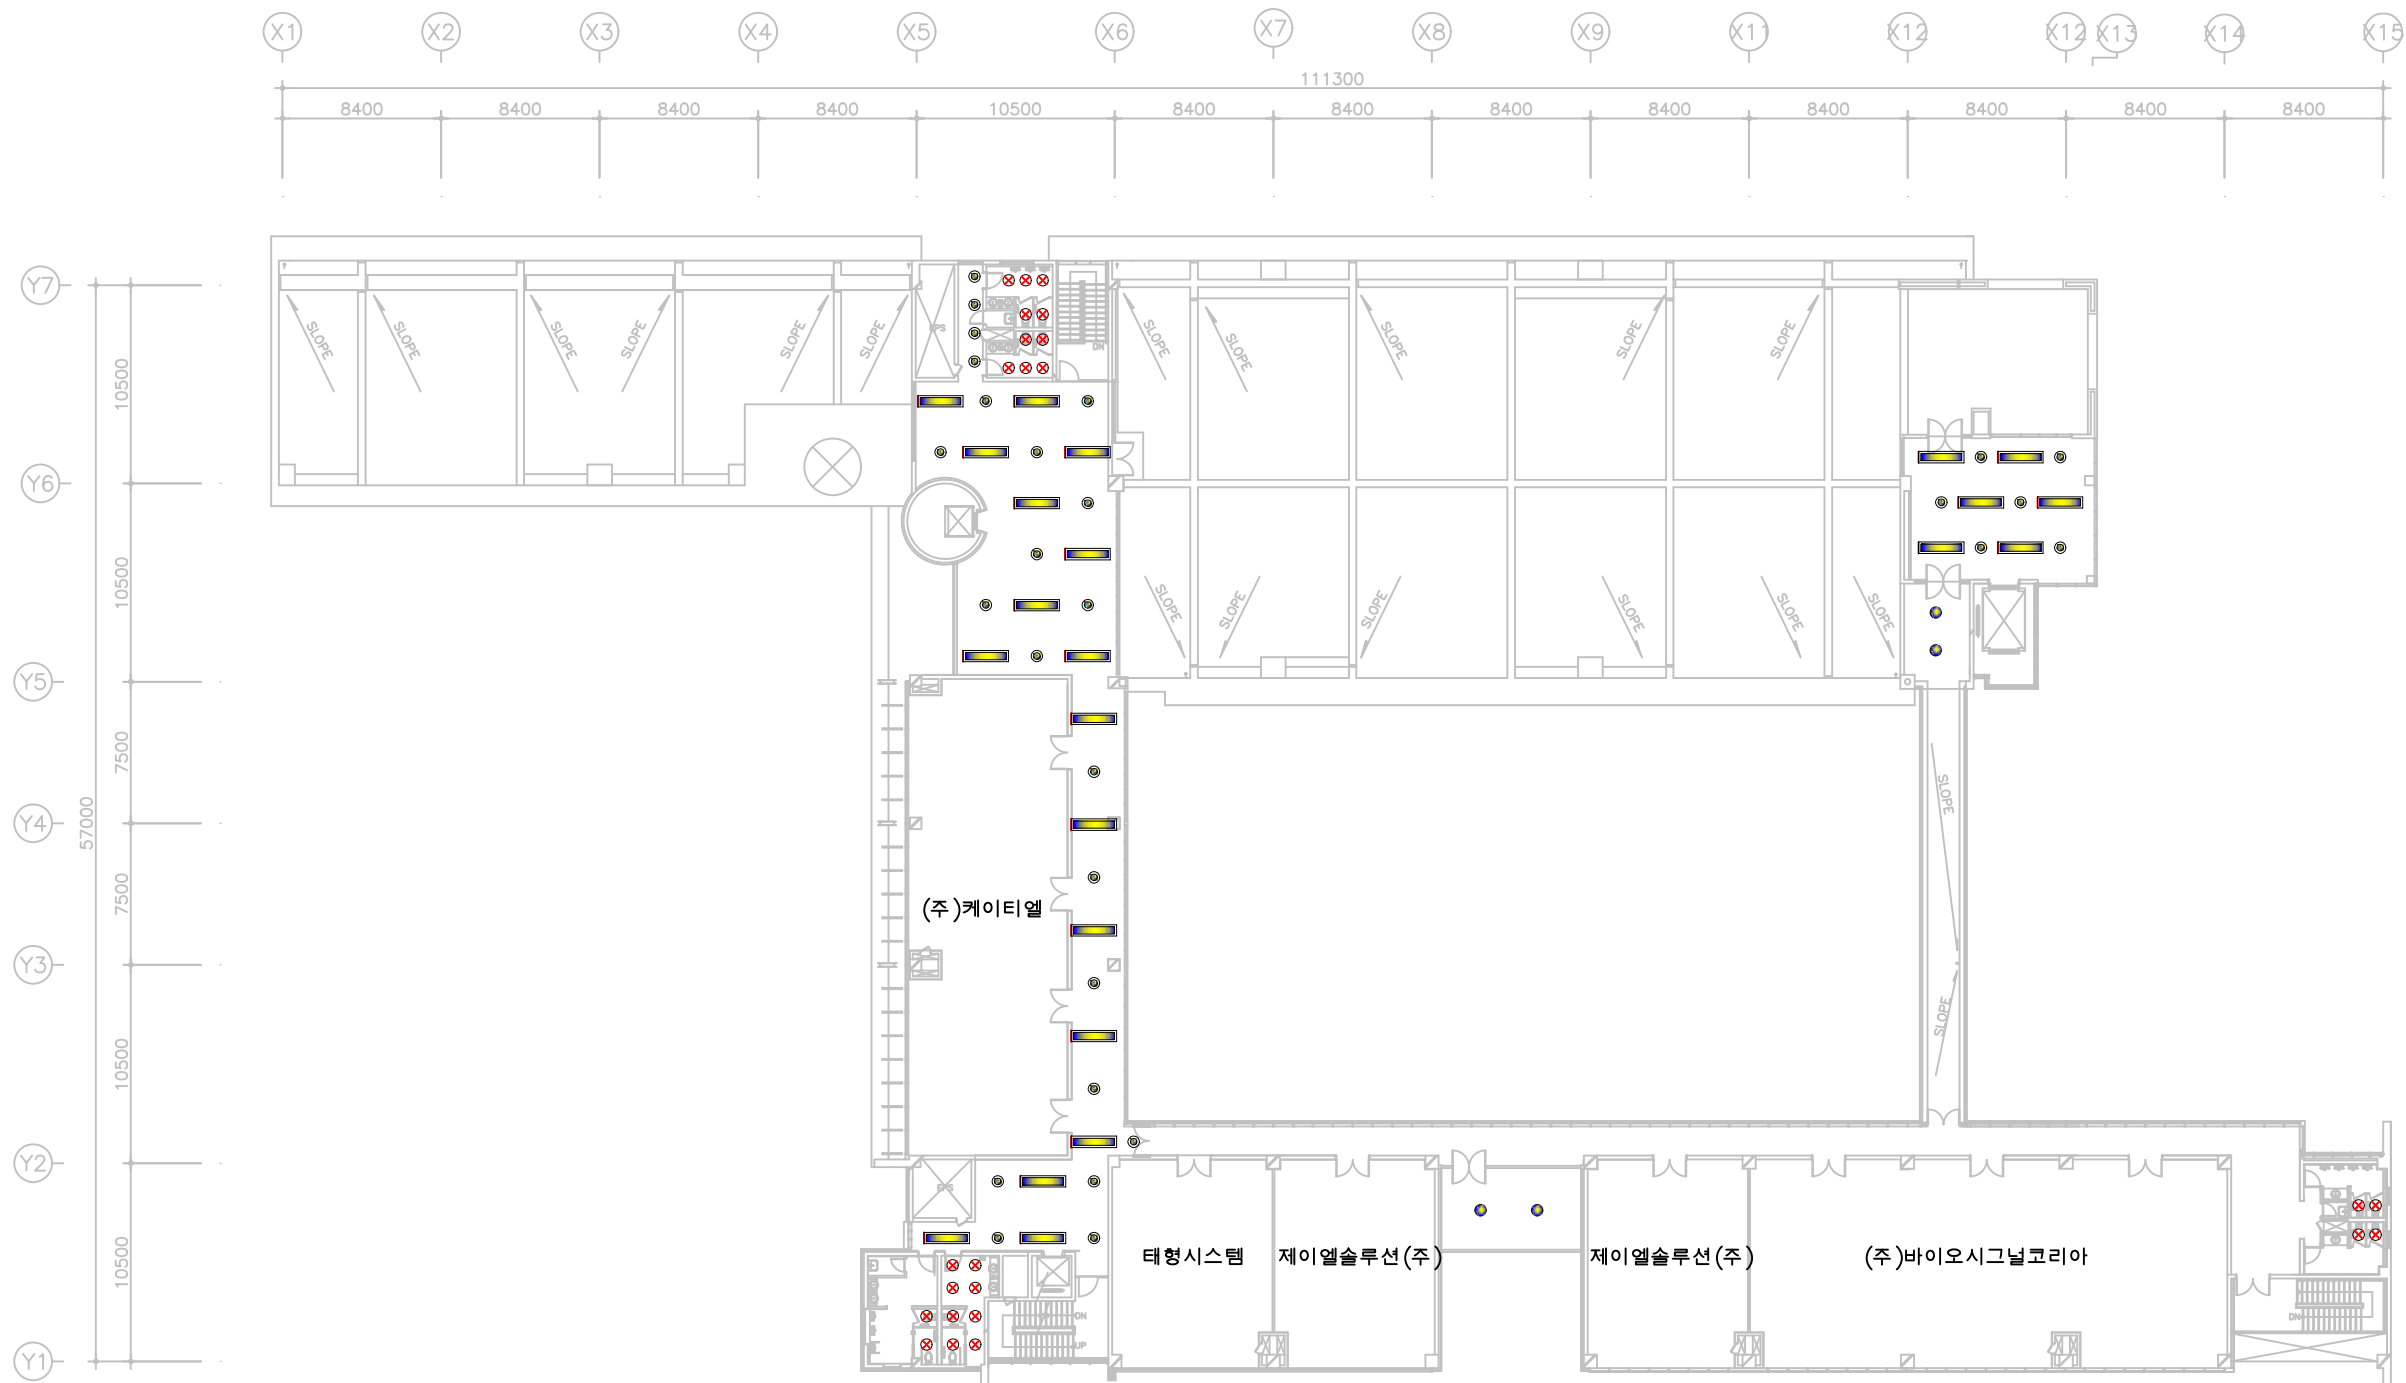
X1 X2 X3 X4 X5 X6 X7 X8 X9 X11 X12 X12 X13 X14 X15

111300

8400 8400 8400 8400 10500 8400 8400 8400 8400 8400 8400 8400 8400

Y7 Y6 Y5 Y4 Y3 Y2 Y1

10500 10500 7500 7500 10500 10500

57000

SLOPE SLOPE SLOPE SLOPE SLOPE SLOPE

EPS

DN

SLOPE SLOPE SLOPE SLOPE SLOPE

SLOPE SLOPE SLOPE SLOPE SLOPE SLOPE

SLOPE

SLOPE

(주)케이티엘

EPS

태형시스템

제이엘솔루션(주)

제이엘솔루션(주)

(주)바이오시그널코리아

DN

UP

DN